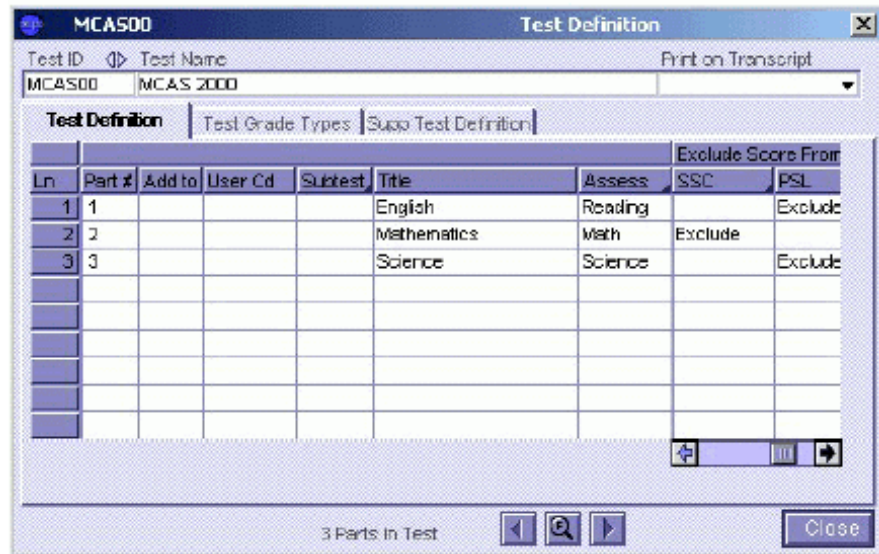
MCAS00 Test Definition

Test ID Test Name Print on Transcript

MCAS00 MCAS 2000

Test Definition | Test Grade Types | Supp Test Definition

| | | | | | | | Exclude Score From | |
|---|---|---|---|---|---|---|---|---|
| Ln | Part # | Add to | User Cd | Subtest | Title | Assess | SSC | PSL |
| 1 | 1 | | | | English | Reading | | Exclude |
| 2 | 2 | | | | Mathematics | Math | Exclude | |
| 3 | 3 | | | | Science | Science | | Exclude |

3 Parts In Test

Close